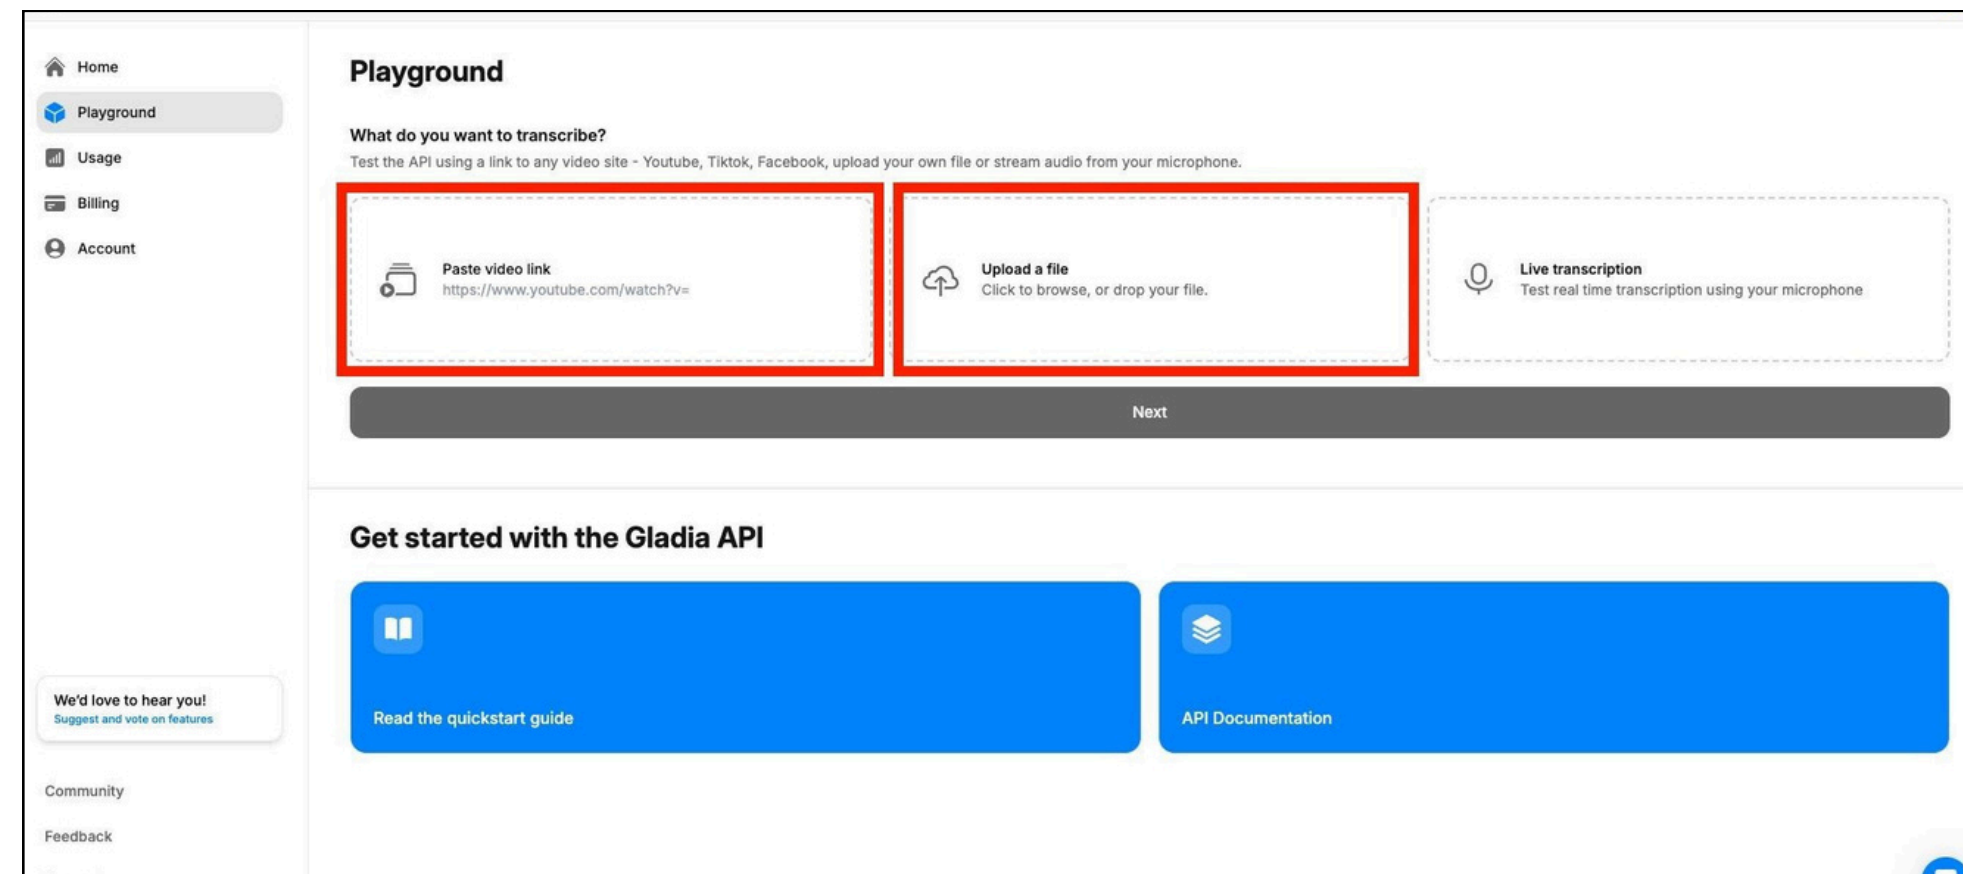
Home
Playground
Usage
Billing
Account

We'd love to hear you!
Suggest and vote on features

Community
Feedback

Playground

What do you want to transcribe?
Test the API using a link to any video site - Youtube, Tiktok, Facebook, upload your own file or stream audio from your microphone.

Paste video link
https://www.youtube.com/watch?v=

Upload a file
Click to browse, or drop your file.

Live transcription
Test real time transcription using your microphone

Next

Get started with the Gladia API

Read the quickstart guide

API Documentation